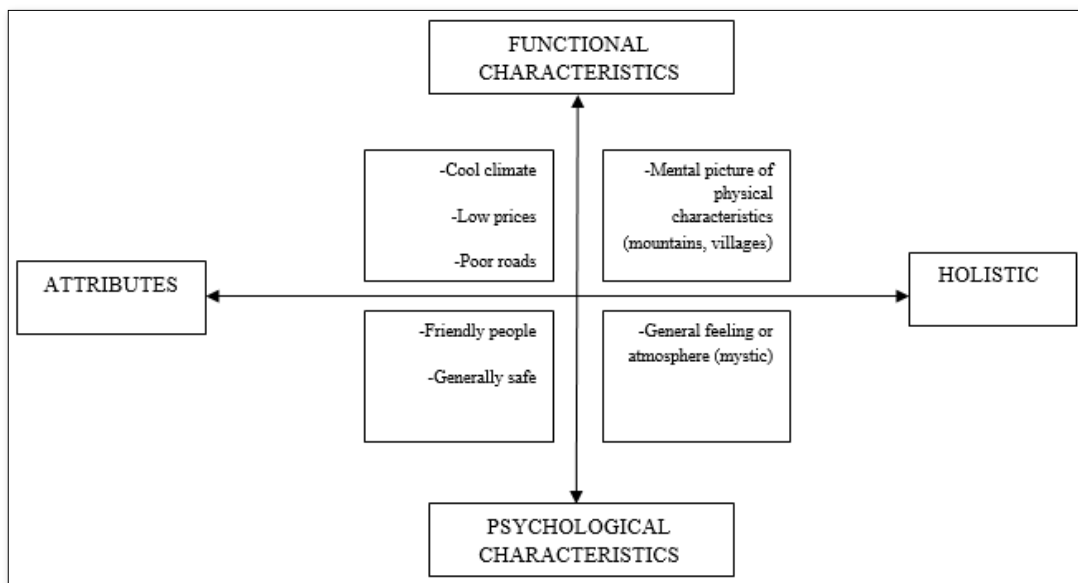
FUNCTIONAL CHARACTERISTICS

-Cool climate

-Low prices

-Poor roads

-Mental picture of physical characteristics (mountains, villages)

ATTRIBUTES

HOLISTIC

-Friendly people

-Generally safe

-General feeling or atmosphere (mystic)

PSYCHOLOGICAL CHARACTERISTICS